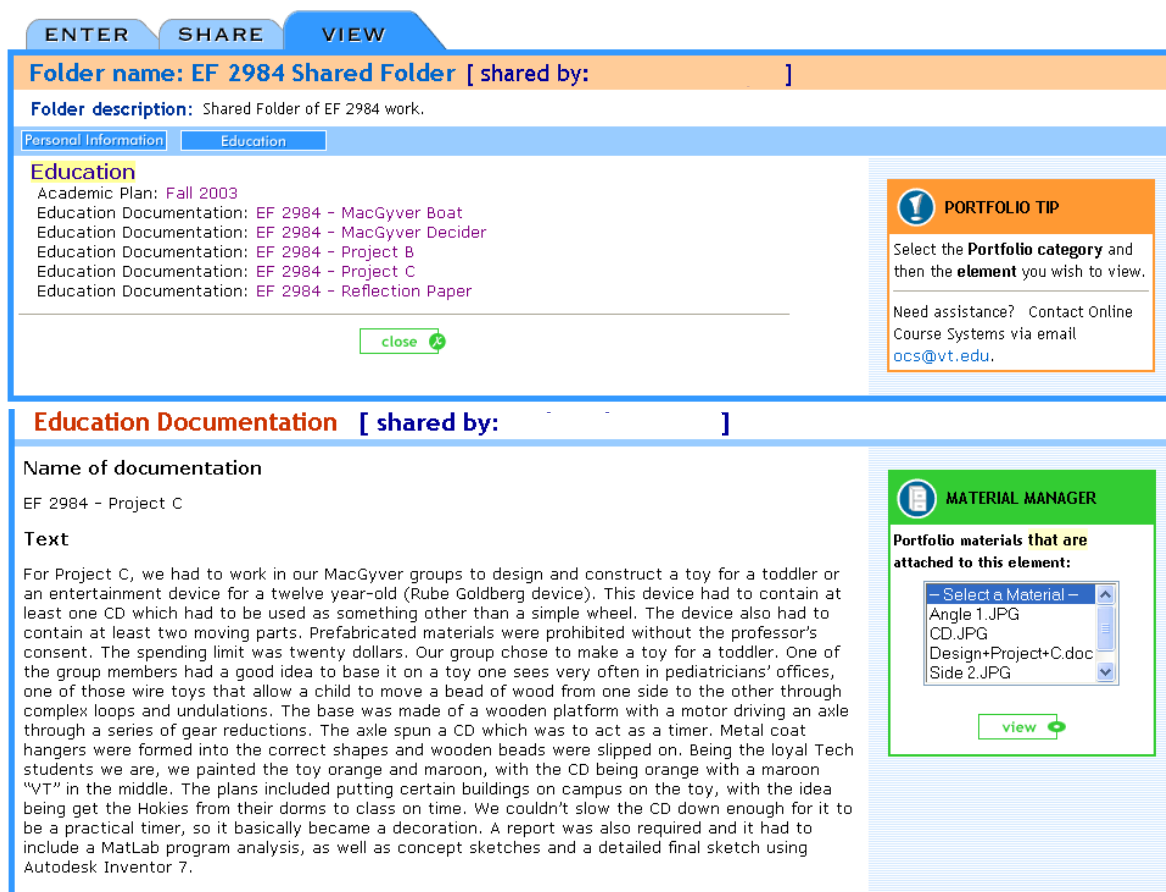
ENTER SHARE VIEW

Folder name: EF 2984 Shared Folder [ shared by: ]

Folder description: Shared Folder of EF 2984 work.

Personal Information Education

Education
Academic Plan: Fall 2003
Education Documentation: EF 2984 - MacGyver Boat
Education Documentation: EF 2984 - MacGyver Decider
Education Documentation: EF 2984 - Project B
Education Documentation: EF 2984 - Project C
Education Documentation: EF 2984 - Reflection Paper

close

PORTFOLIO TIP

Select the **Portfolio category** and then the **element** you wish to view.

Need assistance? Contact Online Course Systems via email ocs@vt.edu.

Education Documentation [ shared by: ]

Name of documentation

EF 2984 - Project C

Text

For Project C, we had to work in our MacGyver groups to design and construct a toy for a toddler or an entertainment device for a twelve year-old (Rube Goldberg device). This device had to contain at least one CD which had to be used as something other than a simple wheel. The device also had to contain at least two moving parts. Prefabricated materials were prohibited without the professor's consent. The spending limit was twenty dollars. Our group chose to make a toy for a toddler. One of the group members had a good idea to base it on a toy one sees very often in pediatricians' offices, one of those wire toys that allow a child to move a bead of wood from one side to the other through complex loops and undulations. The base was made of a wooden platform with a motor driving an axle through a series of gear reductions. The axle spun a CD which was to act as a timer. Metal coat hangers were formed into the correct shapes and wooden beads were slipped on. Being the loyal Tech students we are, we painted the toy orange and maroon, with the CD being orange with a maroon "VT" in the middle. The plans included putting certain buildings on campus on the toy, with the idea being get the Hokies from their dorms to class on time. We couldn't slow the CD down enough for it to be a practical timer, so it basically became a decoration. A report was also required and it had to include a MatLab program analysis, as well as concept sketches and a detailed final sketch using Autodesk Inventor 7.

MATERIAL MANAGER

Portfolio materials that are attached to this element:

-- Select a Material --
Angle 1.JPG
CD.JPG
Design+Project+C.doc
Side 2.JPG

view